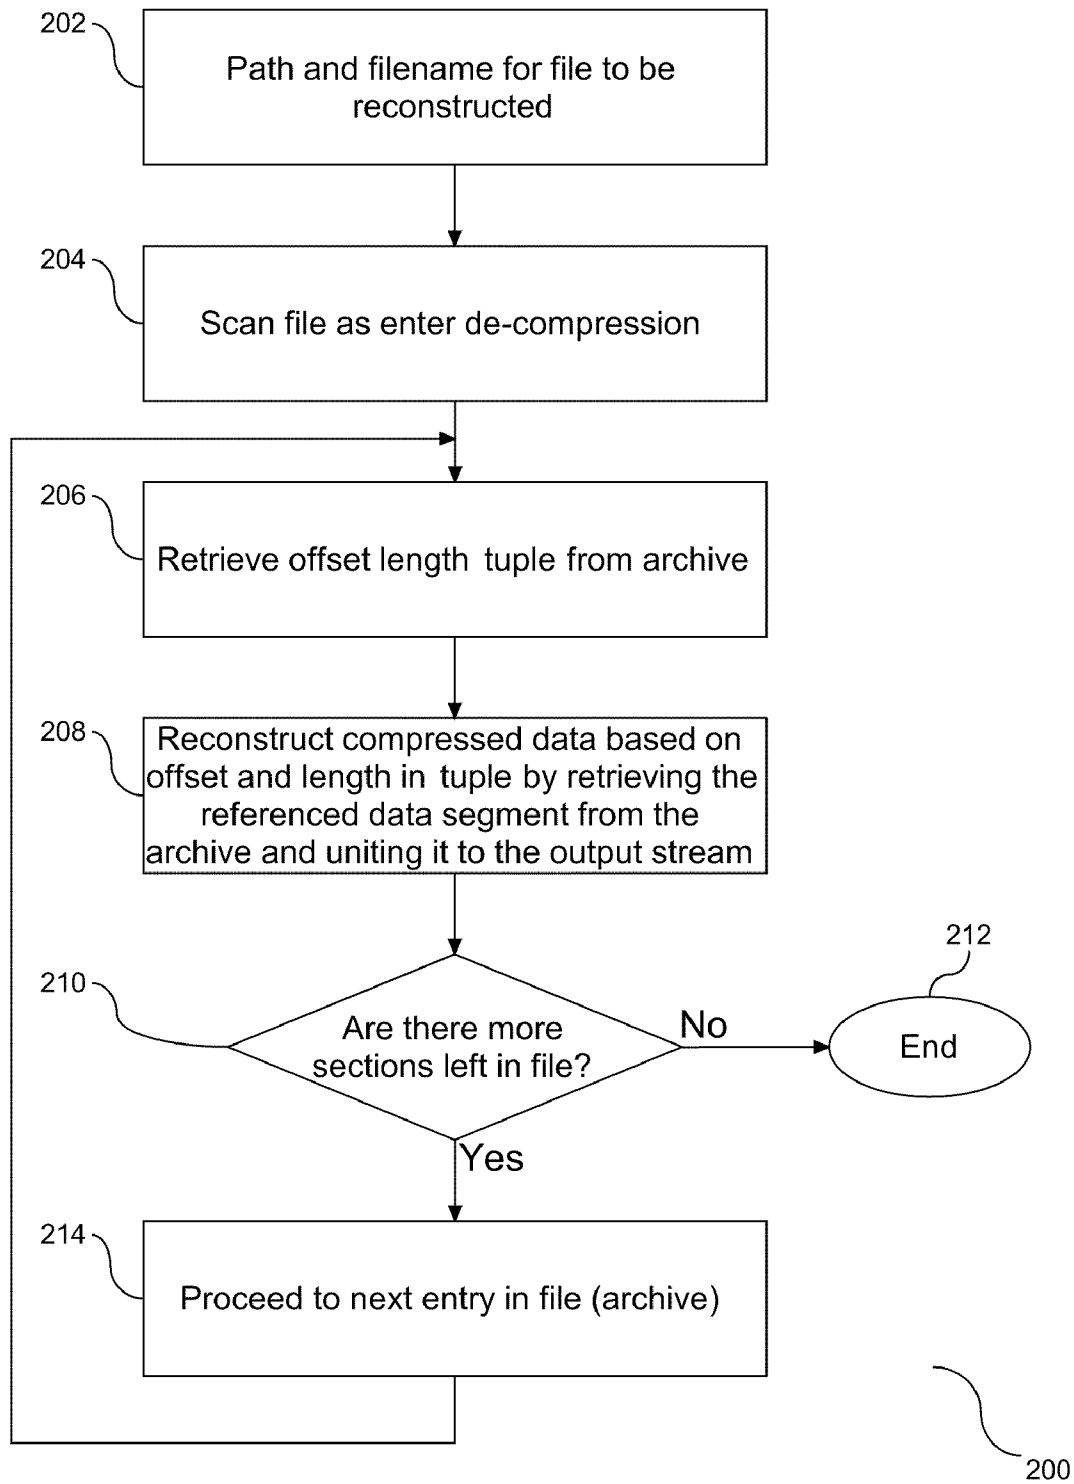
202
Path and filename for file to be reconstructed

204
Scan file as enter de-compression

206
Retrieve offset length tuple from archive

208
Reconstruct compressed data based on offset and length in tuple by retrieving the referenced data segment from the archive and uniting it to the output stream

210
Are there more sections left in file?

No

212
End

Yes

214
Proceed to next entry in file (archive)

200